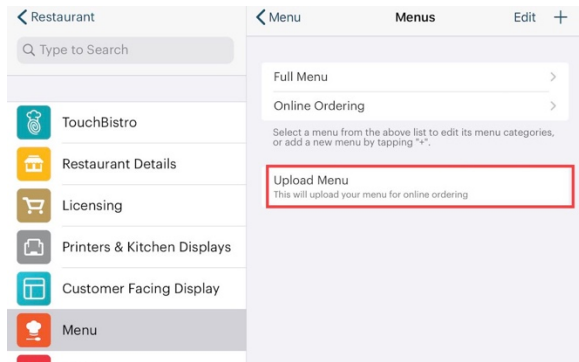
Restaurant

Type to Search

TouchBistro

Restaurant Details

Licensing

Printers & Kitchen Displays

Customer Facing Display

Menu

Menu

Menus

Edit

+

Full Menu

Online Ordering

Select a menu from the above list to edit its menu categories, or add a new menu by tapping "+".

Upload Menu

This will upload your menu for online ordering